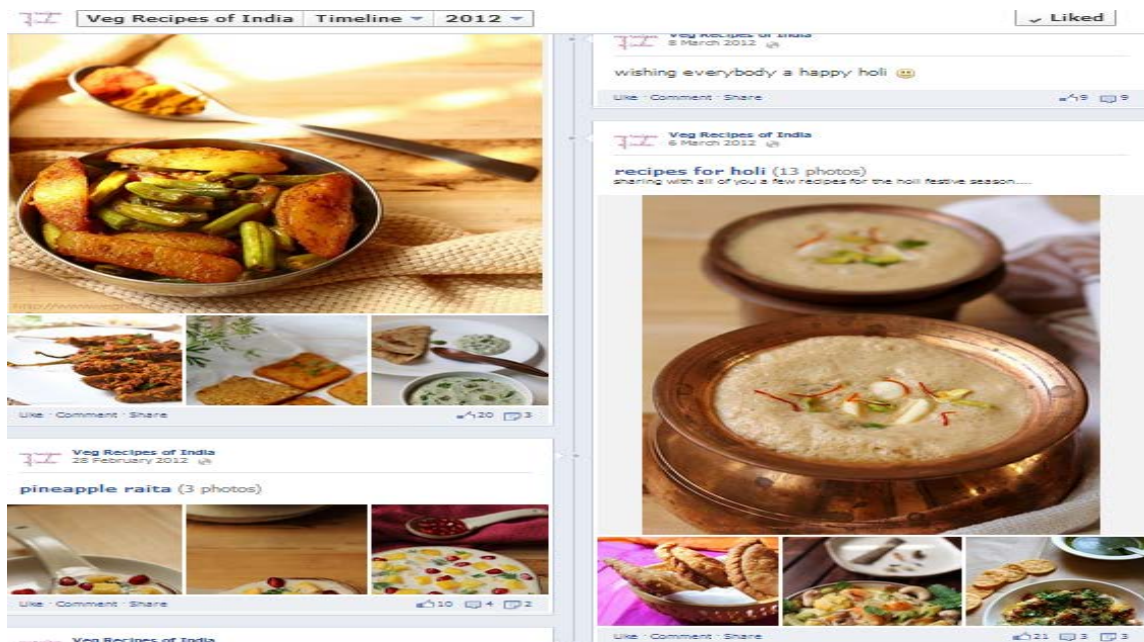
Veg Recipes of India | Timeline ▾ | 2012 ▾

✓ Liked

Like · Comment · Share
20 3

Veg Recipes of India
28 February 2012

pineapple raita (3 photos)

Like · Comment · Share
10 4 2

Veg Recipes of India

Veg Recipes of India
8 March 2012

wishing everybody a happy holi 😀

Like · Comment · Share
19 9

Veg Recipes of India
6 March 2012

recipes for holi (13 photos)
sharing with all of you a few recipes for the holi festive season.....

Like · Comment · Share
21 3 3